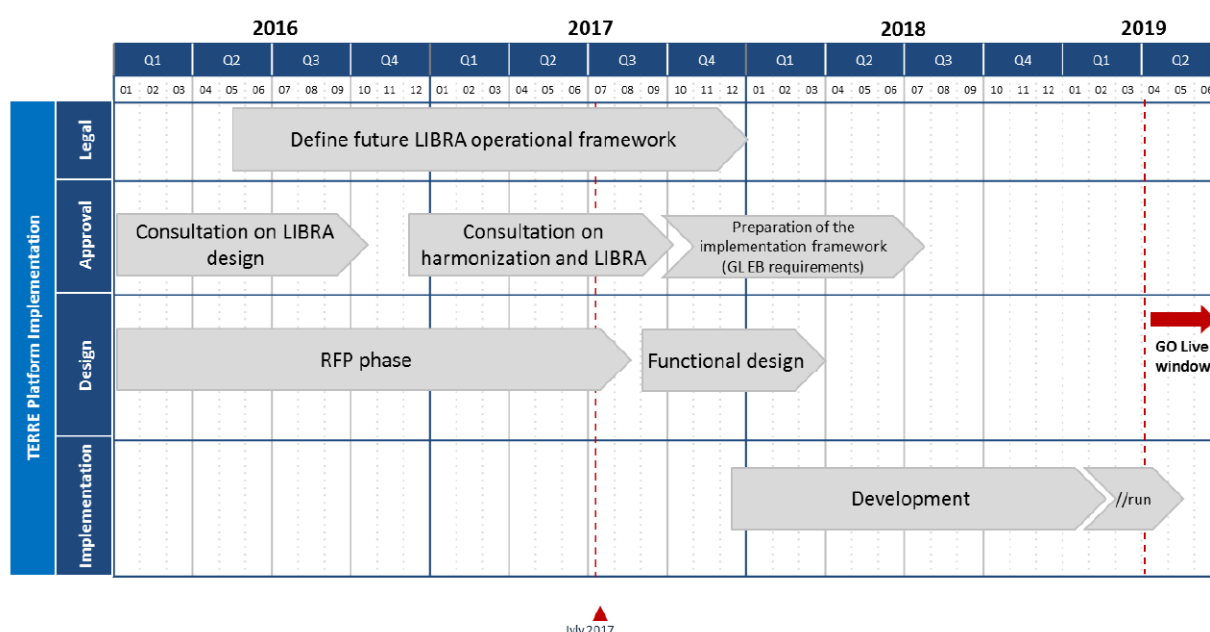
2016 2017 2018 2019

| Q1 | Q2 | Q3 | Q4 | Q1 | Q2 | Q3 | Q4 | Q1 | Q2 | Q3 | Q4 | Q1 | Q2 |
|---|---|---|---|---|---|---|---|---|---|---|---|---|---|
| 01 02 03 | 04 05 06 | 07 08 09 | 10 11 12 | 01 02 03 | 04 05 06 | 07 08 09 | 10 11 12 | 01 02 03 | 04 05 06 | 07 08 09 | 10 11 12 | 01 02 03 | 04 05 06 |

TERRE Platform Implementation

Legal

Define future LIBRA operational framework

Approval

Consultation on LIBRA design

Consultation on harmonization and LIBRA

Preparation of the implementation framework (GL EB requirements)

Design

RFP phase

Functional design

GO Live window

Implementation

Development

//run

July 2017